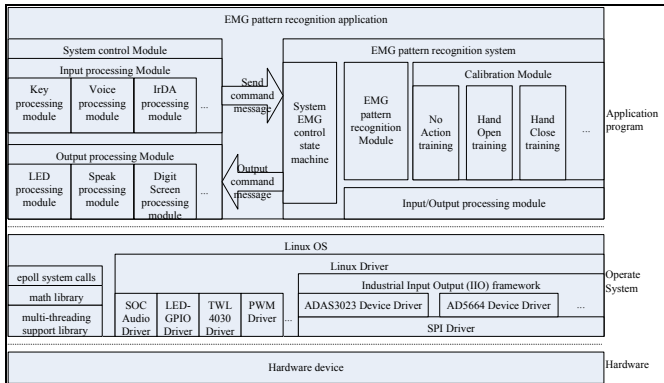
EMG pattern recognition application

System control Module

Input processing Module

Key processing module

Voice processing module

IrDA processing module

...

Send command message

Output processing Module

LED processing module

Speak processing module

Digit Screen processing module

...

Output command message

System EMG control state machine

EMG pattern recognition system

EMG pattern recognition Module

Calibration Module

No Action training

Hand Open training

Hand Close training

...

Input/Output processing module

Application program

Linux OS

epoll system calls

math library

multi-threading support library

SOC Audio Driver

LED-GPIO Driver

TWL 4030 Driver

PWM Driver

...

Linux Driver

Industrial Input Output (IIO) framework

ADAS3023 Device Driver

AD5664 Device Driver

...

SPI Driver

Operate System

Hardware device

Hardware